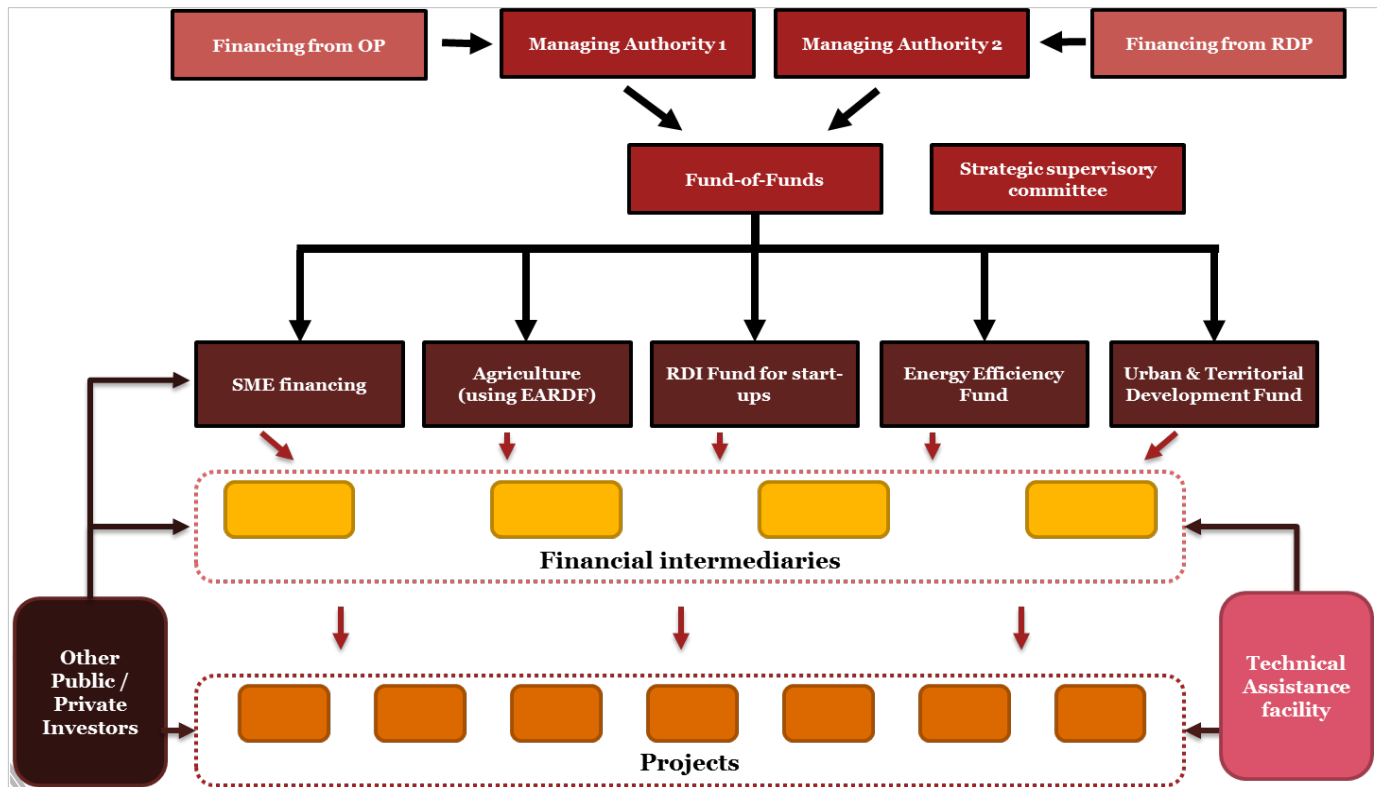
Financing from OP

Managing Authority 1

Managing Authority 2

Financing from RDP

Fund-of-Funds

Strategic supervisory committee

SME financing

Agriculture (using EARDF)

RDI Fund for start-ups

Energy Efficiency Fund

Urban & Territorial Development Fund

Financial intermediaries

Other Public / Private Investors

Technical Assistance facility

Projects